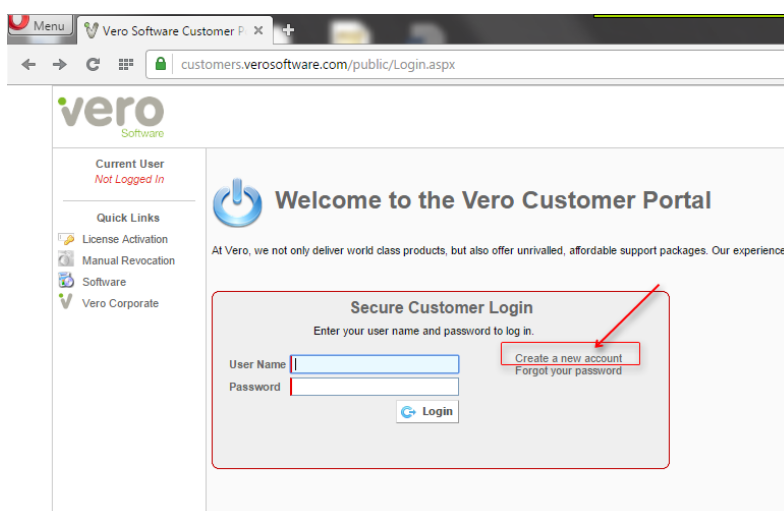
Menu
Vero Software Customer P
customers.verosoftware.com/public/Login.aspx

vero
Software

Current User
Not Logged In

Quick Links
License Activation
Manual Revocation
Software
Vero Corporate

Welcome to the Vero Customer Portal

At Vero, we not only deliver world class products, but also offer unrivalled, affordable support packages. Our experience

Secure Customer Login
Enter your user name and password to log in.

User Name
Password
Login

Create a new account
Forgot your password